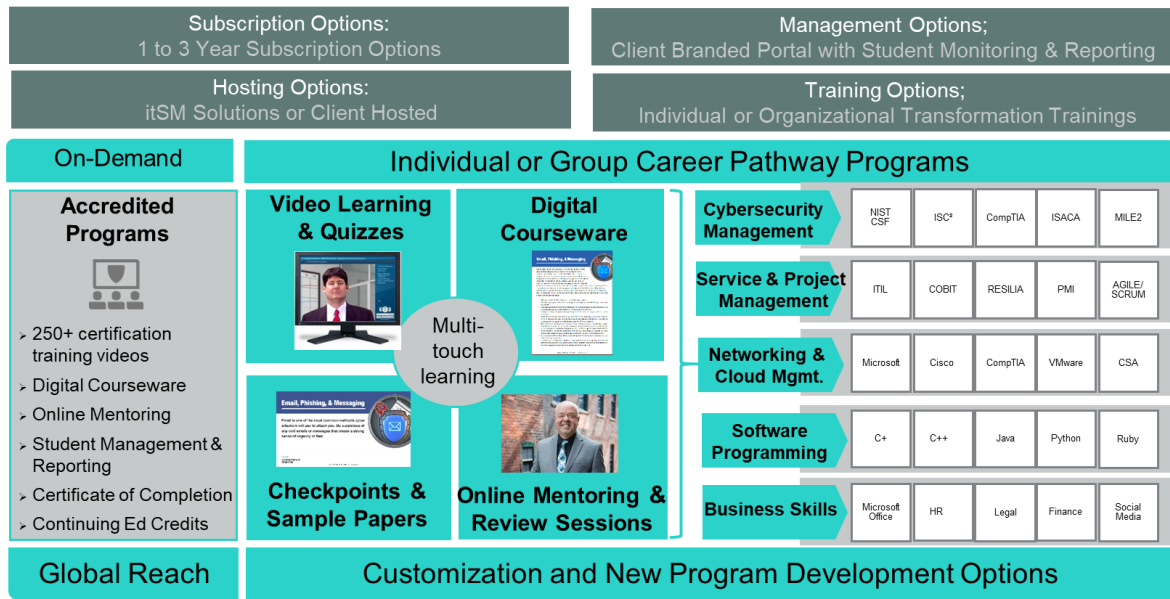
Subscription Options:
1 to 3 Year Subscription Options

Management Options;
Client Branded Portal with Student Monitoring & Reporting

Hosting Options:
itSM Solutions or Client Hosted

Training Options;
Individual or Organizational Transformation Trainings

On-Demand

Individual or Group Career Pathway Programs

Accredited Programs

- 250+ certification training videos
- Digital Courseware
- Online Mentoring
- Student Management & Reporting
- Certificate of Completion
- Continuing Ed Credits

Video Learning & Quizzes

Digital Courseware

Email, Phishing, & Messaging

Multi-touch learning

Email, Phishing, & Messaging

Checkpoints & Sample Papers

Online Mentoring & Review Sessions

| Cybersecurity Management | NIST CSF | ISC² | CompTIA | ISACA | MILE2 |
|---|---|---|---|---|---|
| Service & Project Management | ITIL | COBIT | RESILIA | PMI | AGILE/ SCRUM |
| Networking & Cloud Mgmt. | Microsoft | Cisco | CompTIA | VMware | CSA |
| Software Programming | C+ | C++ | Java | Python | Ruby |
| Business Skills | Microsoft Office | HR | Legal | Finance | Social Media |

Global Reach

Customization and New Program Development Options